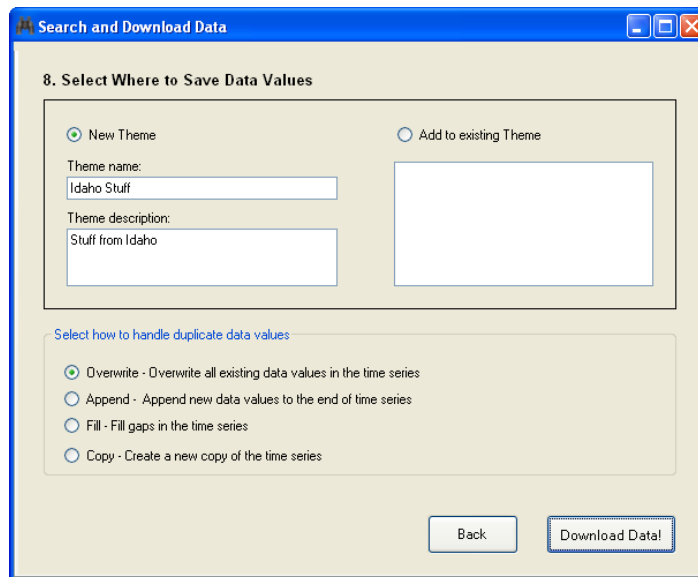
Search and Download Data

8. Select Where to Save Data Values

New Theme

Add to existing Theme

Theme name:

Idaho Stuff

Theme description:

Stuff from Idaho

Select how to handle duplicate data values

Overwrite - Overwrite all existing data values in the time series

Append - Append new data values to the end of time series

Fill - Fill gaps in the time series

Copy - Create a new copy of the time series

Back

Download Data!